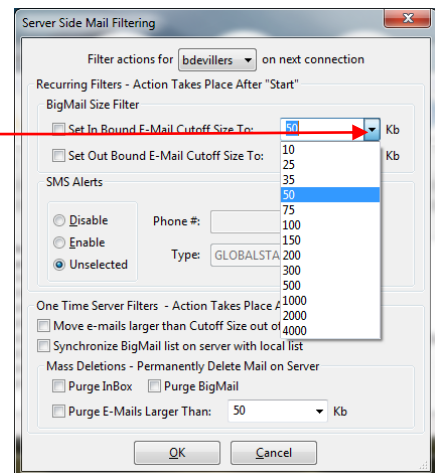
Server Side Mail Filtering

Filter actions for bdevillers on next connection

Recurring Filters - Action Takes Place After "Start"

BigMail Size Filter

Set In Bound E-Mail Cutoff Size To: 50 Kb

Set Out Bound E-Mail Cutoff Size To: Kb

10
25
35
50
75
100
150
200
300
500
1000
2000
4000

SMS Alerts

Disable

Enable

Unselected

Phone #:

Type: GLOBALSTA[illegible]

One Time Server Filters - Action Takes Place A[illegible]

Move e-mails larger than Cutoff Size out of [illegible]

Synchronize BigMail list on server with local list

Mass Deletions - Permanently Delete Mail on Server

Purge InBox

Purge BigMail

Purge E-Mails Larger Than: 50 Kb

OK

Cancel